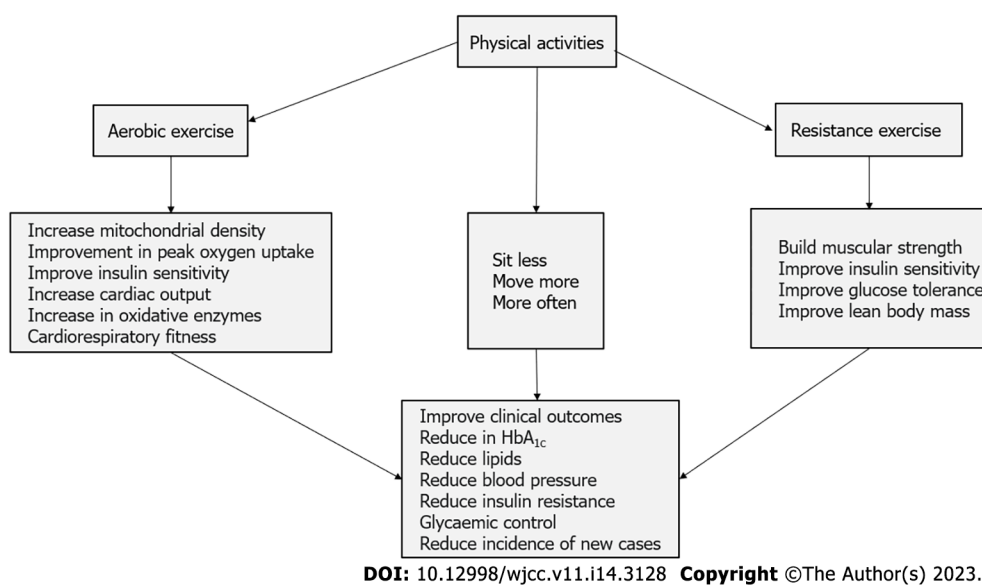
Physical activities

Aerobic exercise

Resistance exercise

Increase mitochondrial density
Improvement in peak oxygen uptake
Improve insulin sensitivity
Increase cardiac output
Increase in oxidative enzymes
Cardiorespiratory fitness

Sit less
Move more
More often

Build muscular strength
Improve insulin sensitivity
Improve glucose tolerance
Improve lean body mass

Improve clinical outcomes
Reduce in $HbA_{1c}$
Reduce lipids
Reduce blood pressure
Reduce insulin resistance
Glycaemic control
Reduce incidence of new cases

DOI: 10.12998/wjcc.v11.i14.3128 Copyright ©The Author(s) 2023.